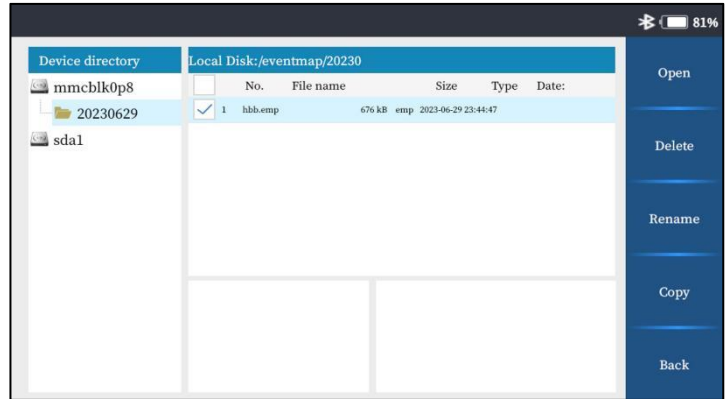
81%

Device directory

mmcblk0p8

20230629

sda1

Local Disk:/eventmap/20230

| | No. | File name | Size | Type | Date: |
|---|---|---|---|---|---|
| ✓ | 1 | hbb.emp | 676 kB | emp | 2023-06-29 23:44:47 |

Open

Delete

Rename

Copy

Back